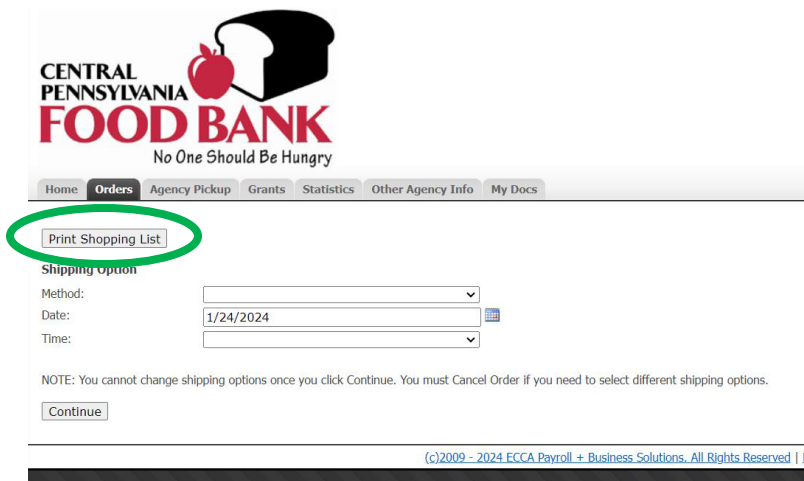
CENTRAL PENNSYLVANIA FOOD BANK
No One Should Be Hungry

Home | Orders | Agency Pickup | Grants | Statistics | Other Agency Info | My Docs

Print Shopping List

Shipping Option
Method:
Date: 1/24/2024
Time:

NOTE: You cannot change shipping options once you click Continue. You must Cancel Order if you need to select different shipping options.

Continue

(c)2009 - 2024 ECCA Payroll + Business Solutions. All Rights Reserved |